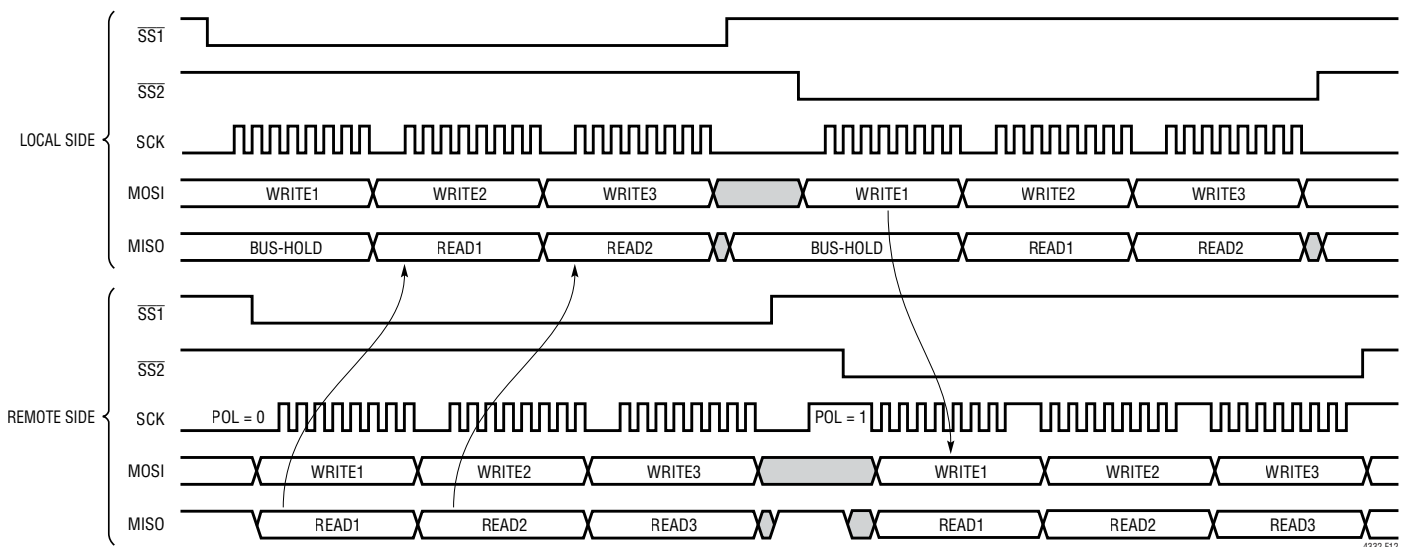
LOCAL SIDE

$\overline{SS1}$

$\overline{SS2}$

SCK

MOSI WRITE1 WRITE2 WRITE3 WRITE1 WRITE2 WRITE3

MISO BUS-HOLD READ1 READ2 BUS-HOLD READ1 READ2

REMOTE SIDE

$\overline{SS1}$

$\overline{SS2}$

SCK POL = 0 POL = 1

MOSI WRITE1 WRITE2 WRITE3 WRITE1 WRITE2 WRITE3

MISO READ1 READ2 READ3 READ1 READ2 READ3

4332 F12